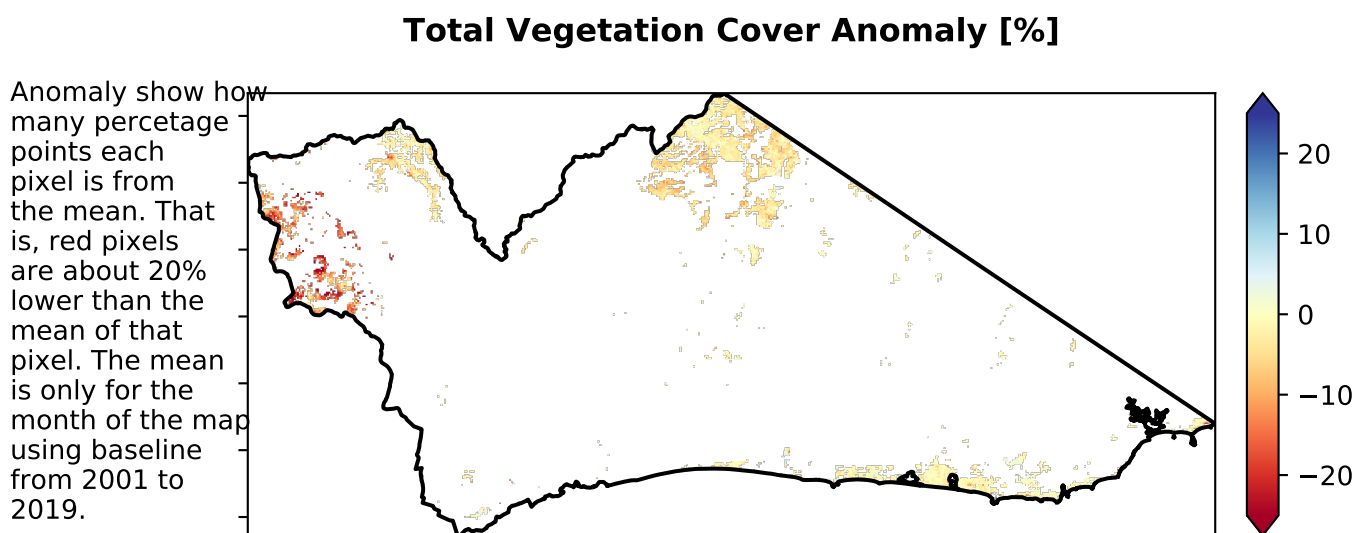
**Total Vegetation Cover Anomaly [%]**

Anomaly show how many percetage points each pixel is from the mean. That is, red pixels are about 20% lower than the mean of that pixel. The mean is only for the month of the map using baseline from 2001 to 2019.

20
10
0
−10
−20